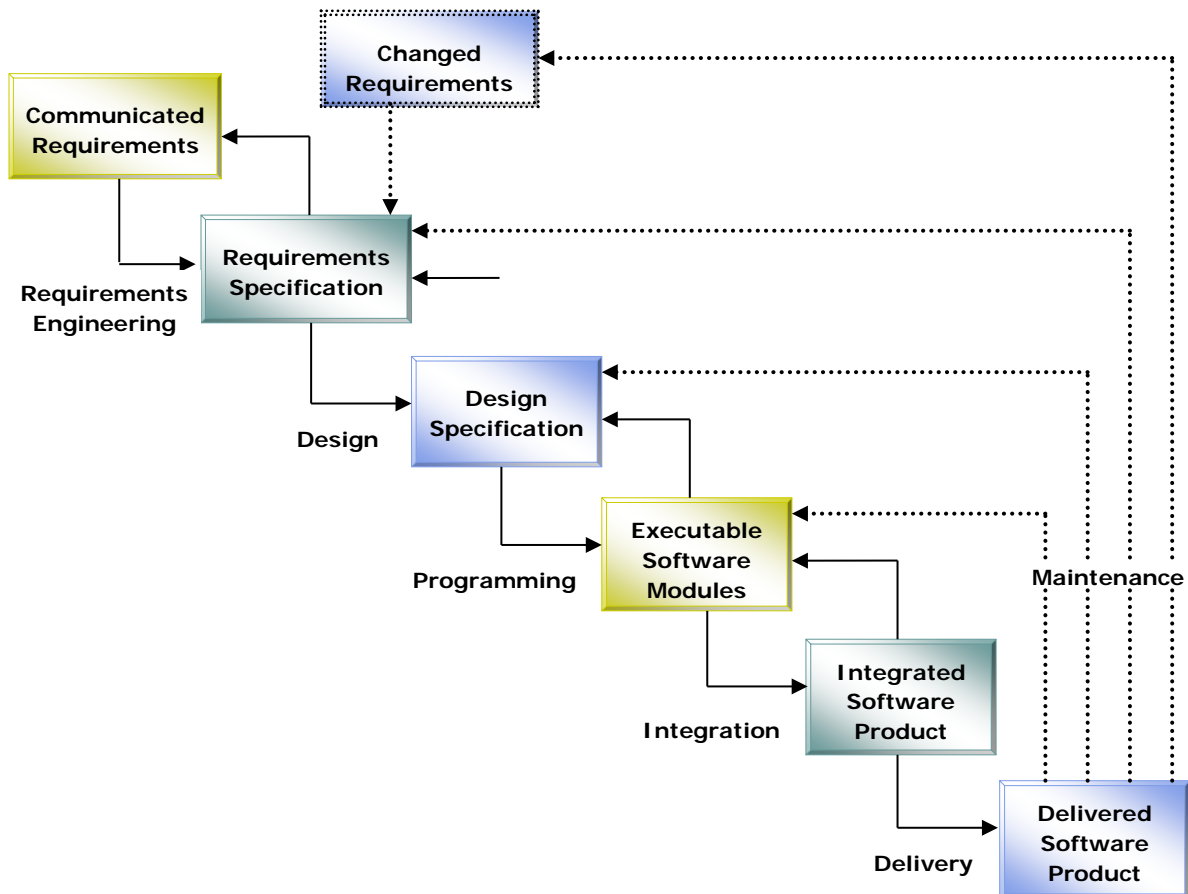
Changed Requirements

Communicated Requirements

Requirements Specification

Requirements Engineering

Design Specification

Design

Executable Software Modules

Programming

Maintenance

Integrated Software Product

Integration

Delivered Software Product

Delivery